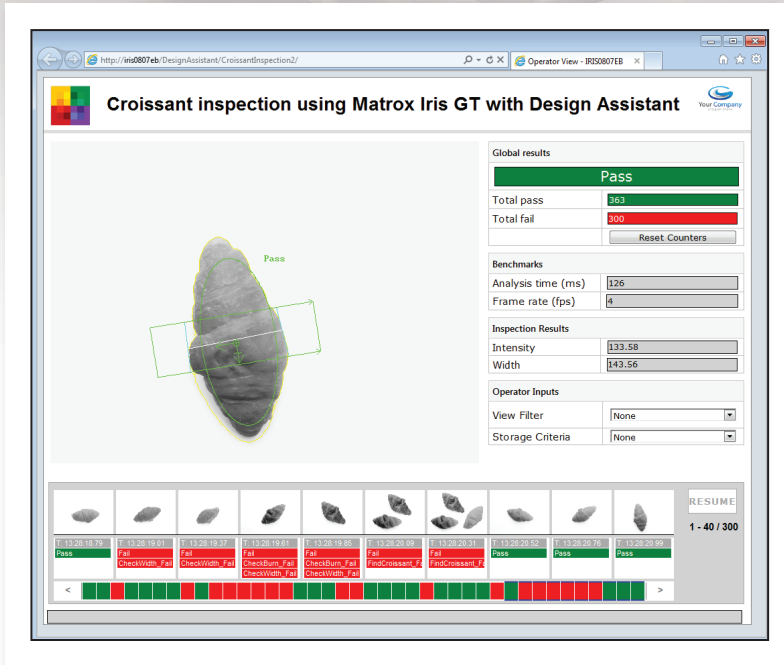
http://iris0807eb/DesignAssistant/CroissantInspection2/

Operator View - IRIS0807EB

Croissant inspection using Matrox Iris GT with Design Assistant

Your Company

Pass

Global results

Pass

| Total pass | 363 |
|---|---|
| Total fail | 300 |
| | Reset Counters |

Benchmarks

| Analysis time (ms) | 126 |
|---|---|
| Frame rate (fps) | 4 |

Inspection Results

| Intensity | 133.58 |
|---|---|
| Width | 143.56 |

Operator Inputs

| View Filter | None |
|---|---|
| Storage Criteria | None |

T: 13:28:18.79
Pass

T: 13:28:19.01
Fail
CheckWidth_Fail

T: 13:28:19.37
Fail
CheckWidth_Fail

T: 13:28:19.61
Fail
CheckBurn_Fail
CheckWidth_Fail

T: 13:28:19.85
Fail
CheckBurn_Fail
CheckWidth_Fail

T: 13:28:20.09
Fail
FindCroissant_Fail

T: 13:28:20.31
Fail
FindCroissant_Fa

T: 13:28:20.52
Pass

T: 13:28:20.76
Pass

T: 13:28:20.99
Pass

RESUME

1 - 40 / 300

<

>